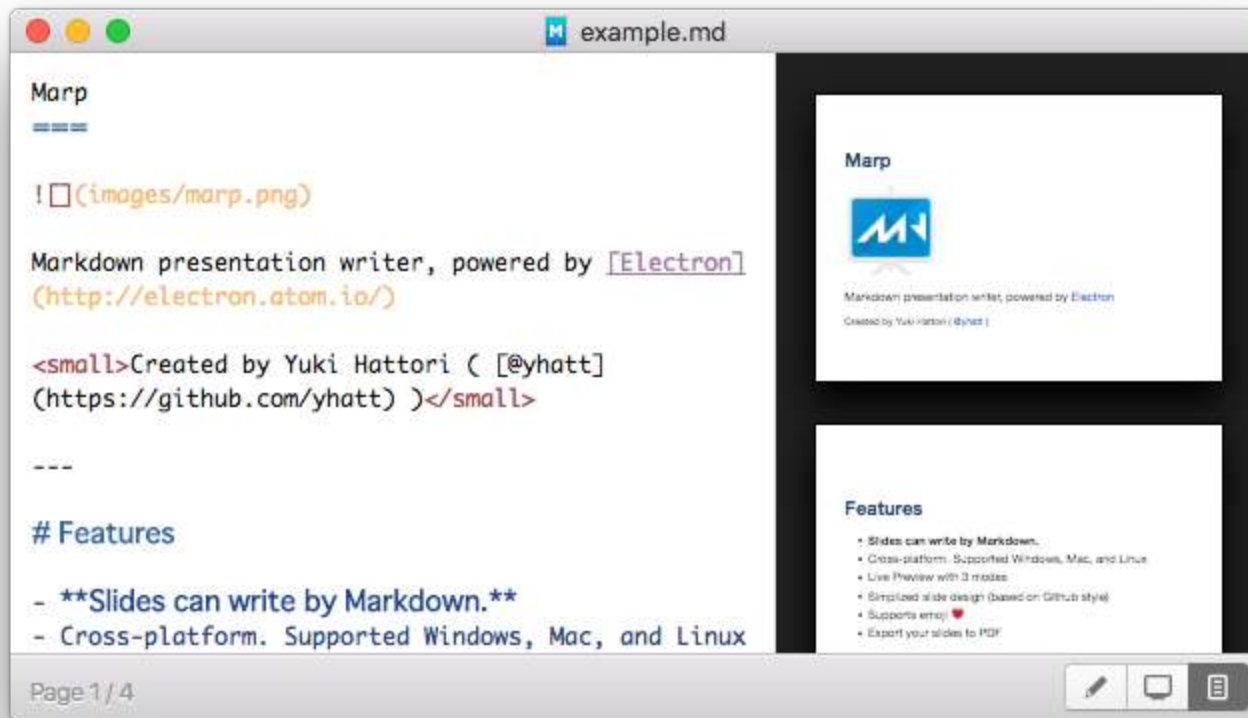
example.md

Marp
===

![](images/marp.png)

Markdown presentation writer, powered by [Electron](http://electron.atom.io/)

<small>Created by Yuki Hattori ( [@yhatt](https://github.com/yhatt) )</small>

---

# Features

- **Slides can write by Markdown.**
- Cross-platform. Supported Windows, Mac, and Linux

Marp

Markdown presentation writer, powered by Electron

Created by Yuki Hattori ( @yhatt )

Features

- Slides can write by Markdown.
- Cross-platform. Supported Windows, Mac, and Linux
- Live Preview with 3 modes
- Simplized slide design (based on Github style)
- Supports emoji ❤️
- Export your slides to PDF

Page 1 / 4